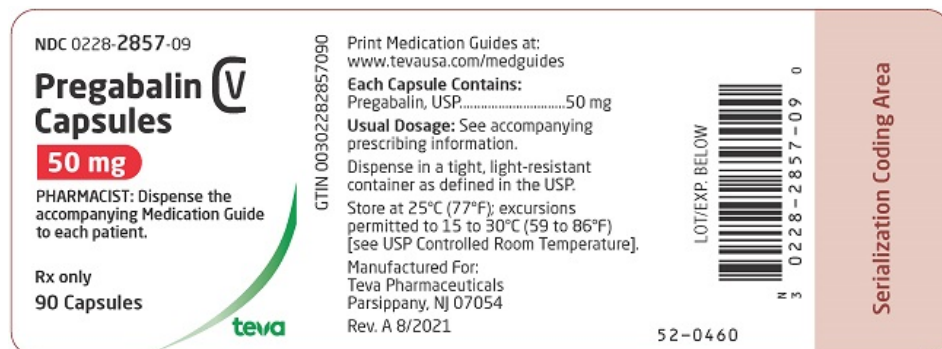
NDC 0228-2857-09

Pregabalin CV Capsules

50 mg

PHARMACIST: Dispense the accompanying Medication Guide to each patient.

Rx only

90 Capsules

teva

GTIN 00302282857090

Print Medication Guides at: www.tevausa.com/medguides

Each Capsule Contains:
Pregabalin, USP...............................50 mg

Usual Dosage: See accompanying prescribing information.

Dispense in a tight, light-resistant container as defined in the USP.

Store at 25°C (77°F); excursions permitted to 15 to 30°C (59 to 86°F) [see USP Controlled Room Temperature].

Manufactured For:
Teva Pharmaceuticals
Parsippany, NJ 07054

Rev. A 8/2021

LOT/EXP. BELOW

N 3 0228-2857-09 0

52-0460

Serialization Coding Area